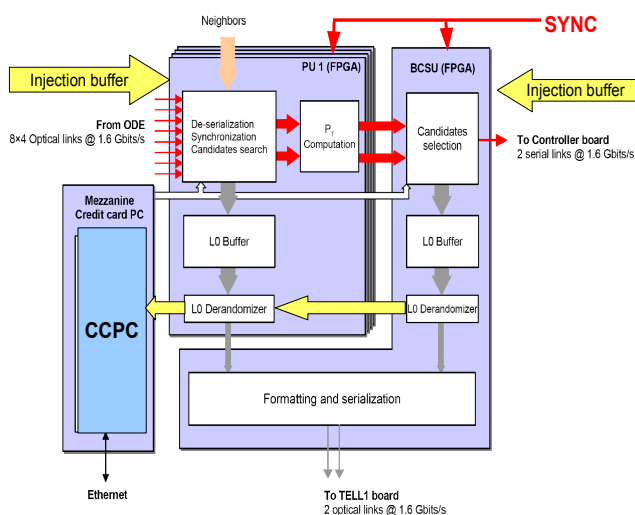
Neighbors

SYNC

Injection buffer

PU 1 (FPGA)

BCSU (FPGA)

Injection buffer

From ODE
8×4 Optical links @ 1.6 Gbits/s

De-serialization
Synchronization
Candidates search

$P_T$
Computation

Candidates selection

To Controller board
2 serial links @ 1.6 Gbits/s

Mezzanine
Credit card PC

CCPC

L0 Buffer

L0 Buffer

L0 Derandomizer

L0 Derandomizer

Formatting and serialization

Ethernet

To TELL1 board
2 optical links @ 1.6 Gbits/s